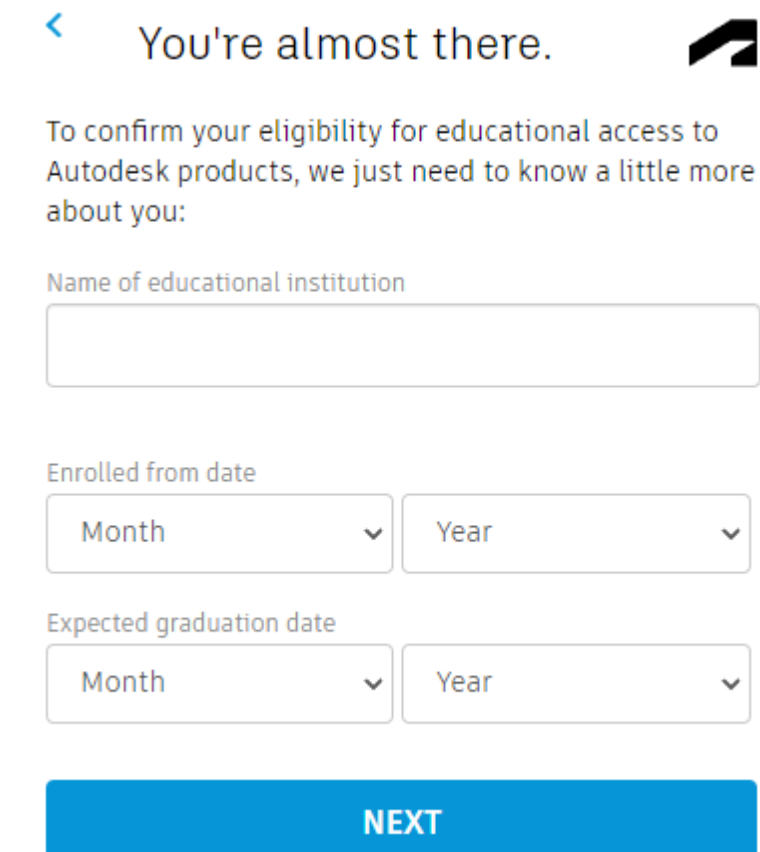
You're almost there.

To confirm your eligibility for educational access to Autodesk products, we just need to know a little more about you:

Name of educational institution

Enrolled from date

Month

Year

Expected graduation date

Month

Year

NEXT